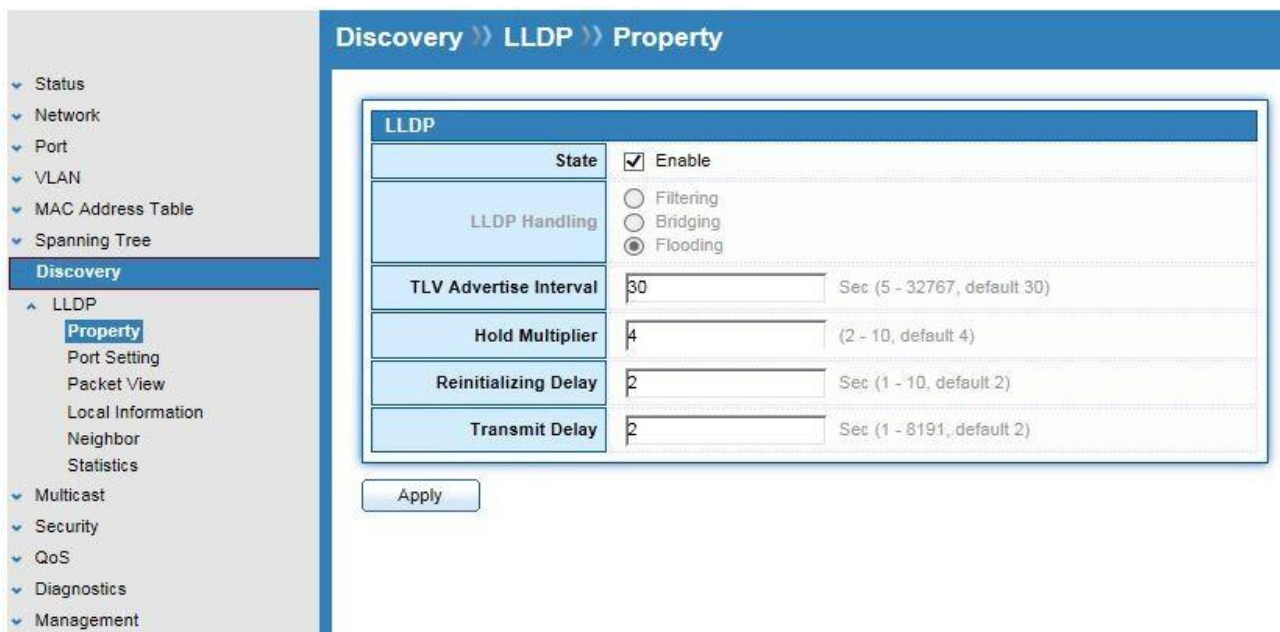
Status
Network
Port
VLAN
MAC Address Table
Spanning Tree
Discovery
LLDP
Property
Port Setting
Packet View
Local Information
Neighbor
Statistics
Multicast
Security
QoS
Diagnostics
Management

Discovery » LLDP » Property

LLDP

| | | |
|---|---|---|
| State | Enable | |
| LLDP Handling | Filtering<br>Bridging<br>Flooding | |
| TLV Advertise Interval | 30 | Sec (5 - 32767, default 30) |
| Hold Multiplier | 4 | (2 - 10, default 4) |
| Reinitializing Delay | 2 | Sec (1 - 10, default 2) |
| Transmit Delay | 2 | Sec (1 - 8191, default 2) |

Apply